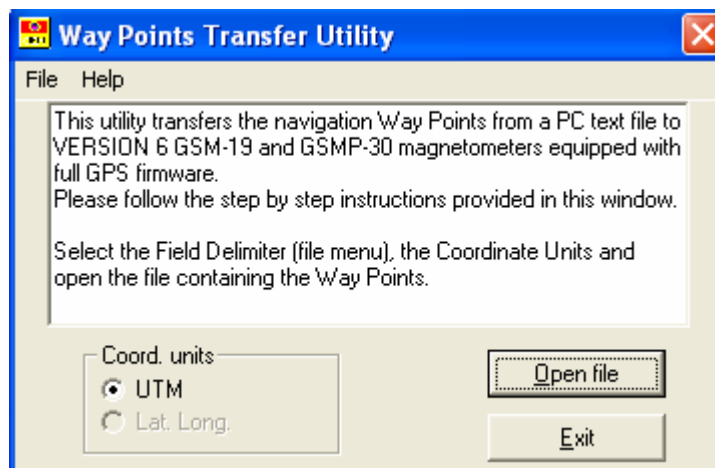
Way Points Transfer Utility

File Help

This utility transfers the navigation Way Points from a PC text file to VERSION 6 GSM-19 and GSMP-30 magnetometers equipped with full GPS firmware.
Please follow the step by step instructions provided in this window.

Select the Field Delimiter (file menu), the Coordinate Units and open the file containing the Way Points.

Coord. units
UTM
Lat. Long.

Open file

Exit